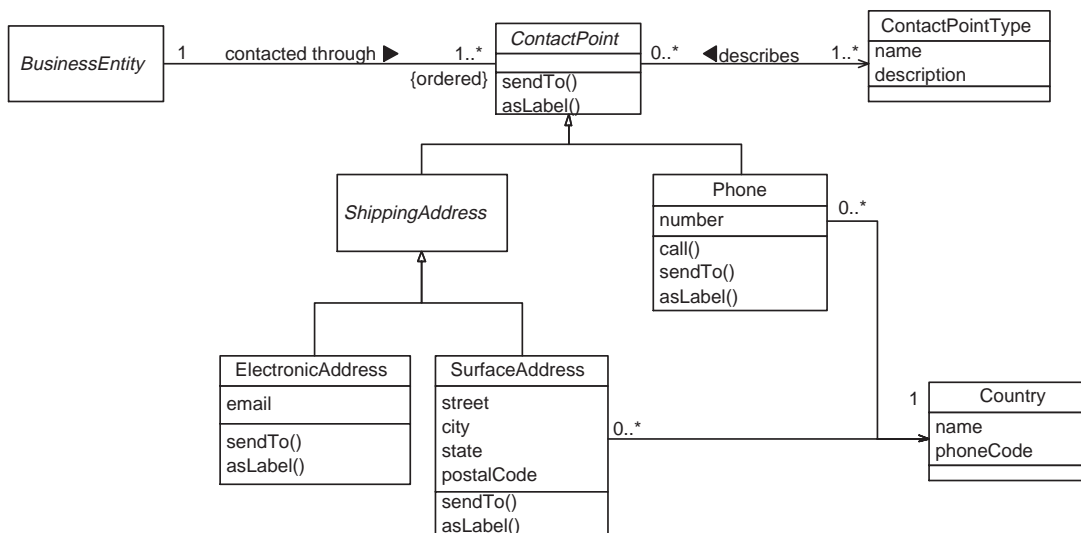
BusinessEntity

1 contacted through ▶ 1..*

{ordered}

ContactPoint

sendTo()
asLabel()

0..* ◀describes 1..*

ContactPointType

name
description

ShippingAddress

Phone

number

call()
sendTo()
asLabel()

0..*

ElectronicAddress

email

sendTo()
asLabel()

SurfaceAddress

street
city
state
postalCode

sendTo()
asLabel()

0..*

1

Country

name
phoneCode